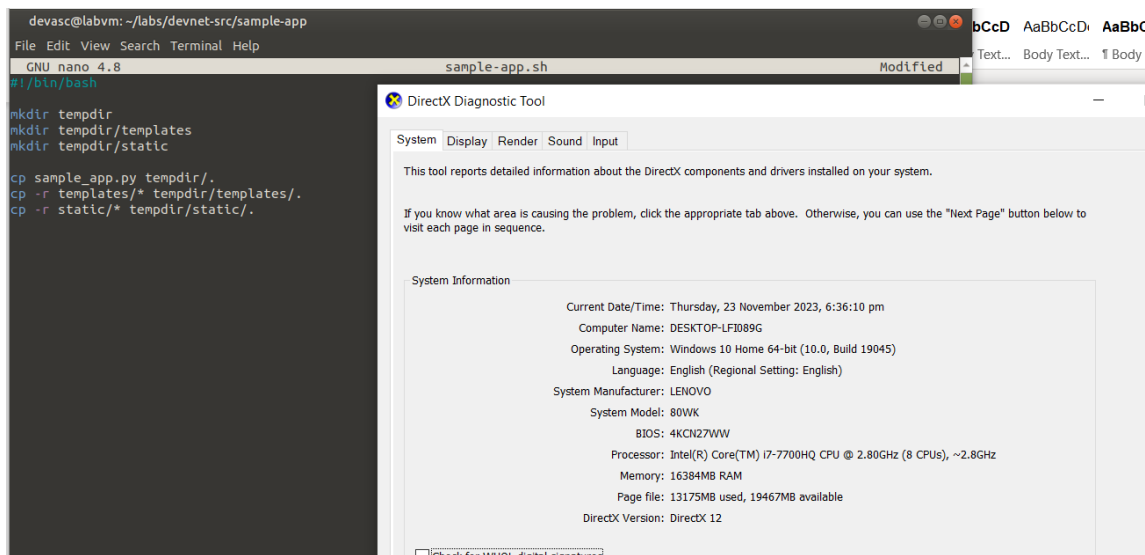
devasc@labvm: ~/labs/devnet-src/sample-app

File Edit View Search Terminal Help

GNU nano 4.8 sample-app.sh Modified

#!/bin/bash

mkdir tempdir
mkdir tempdir/templates
mkdir tempdir/static

cp sample_app.py tempdir/.
cp -r templates/* tempdir/templates/.
cp -r static/* tempdir/static/.

bCcD AaBbCcD AaBbC
Text... Body Text... ¶ Body

DirectX Diagnostic Tool

System Display Render Sound Input

This tool reports detailed information about the DirectX components and drivers installed on your system.

If you know what area is causing the problem, click the appropriate tab above. Otherwise, you can use the "Next Page" button below to visit each page in sequence.

System Information

| | |
|---|---|
| Current Date/Time: | Thursday, 23 November 2023, 6:36:10 pm |
| Computer Name: | DESKTOP-LFI089G |
| Operating System: | Windows 10 Home 64-bit (10.0, Build 19045) |
| Language: | English (Regional Setting: English) |
| System Manufacturer: | LENOVO |
| System Model: | 80WK |
| BIOS: | 4KCN27WW |
| Processor: | Intel(R) Core(TM) i7-7700HQ CPU @ 2.80GHz (8 CPUs), ~2.8GHz |
| Memory: | 16384MB RAM |
| Page file: | 13175MB used, 19467MB available |
| DirectX Version: | DirectX 12 |

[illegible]